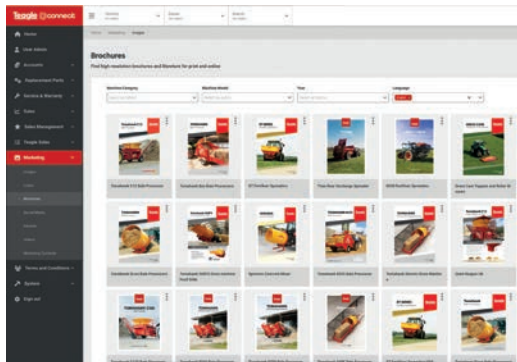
Teagle connect

Home

User Admin

Accounts

Replacement Parts

Service & Warranty

Sales

Sales Management

Teagle Sales

Marketing

Terms and Conditions

System

Sign out

Brochures

Find high resolution brochures and literature for print and online

Machine Category

Machine Model

Year

Language

Tomahawk 515 Bale Processor

Tomahawk Bio Bale Processors

XT Fertiliser Spreaders

Titan Rear Discharge Spreader

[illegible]

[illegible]

Tomahawk Straw Bale Processors

Tomahawk 8080 Straw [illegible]

Tomahawk 8010 Bale Processor

Tomahawk Electric Straw Blower

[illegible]

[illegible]